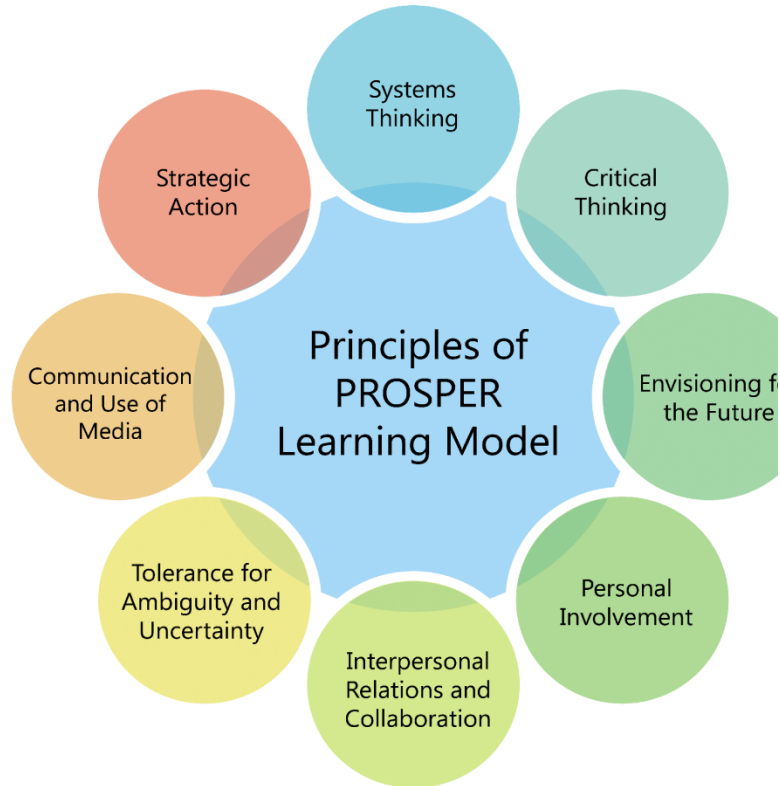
Systems Thinking

Critical Thinking

Envisioning fo the Future

Personal Involvement

Interpersonal Relations and Collaboration

Tolerance for Ambiguity and Uncertainty

Communication and Use of Media

Strategic Action

Principles of PROSPER Learning Model